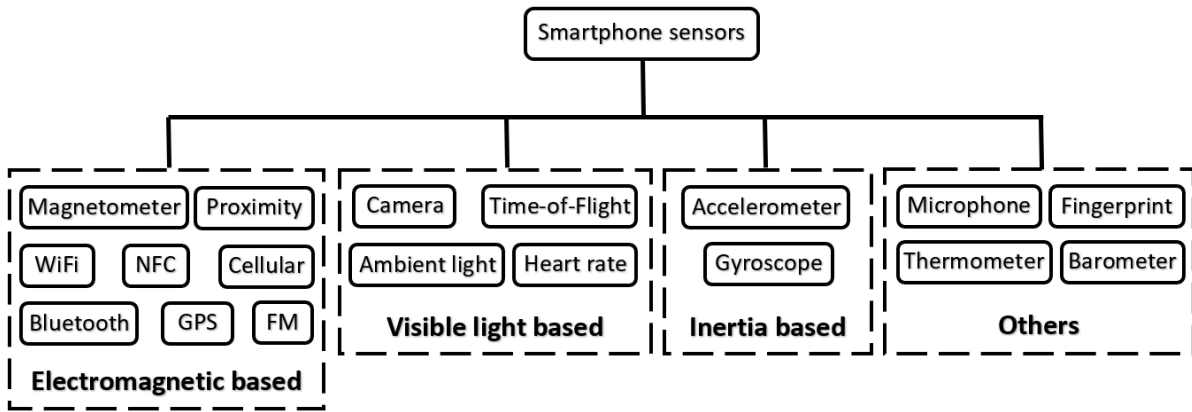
Smartphone sensors

Magnetometer
Proximity
WiFi
NFC
Cellular
Bluetooth
GPS
FM
Electromagnetic based

Camera
Time-of-Flight
Ambient light
Heart rate
Visible light based

Accelerometer
Gyroscope
Inertia based

Microphone
Fingerprint
Thermometer
Barometer
Others